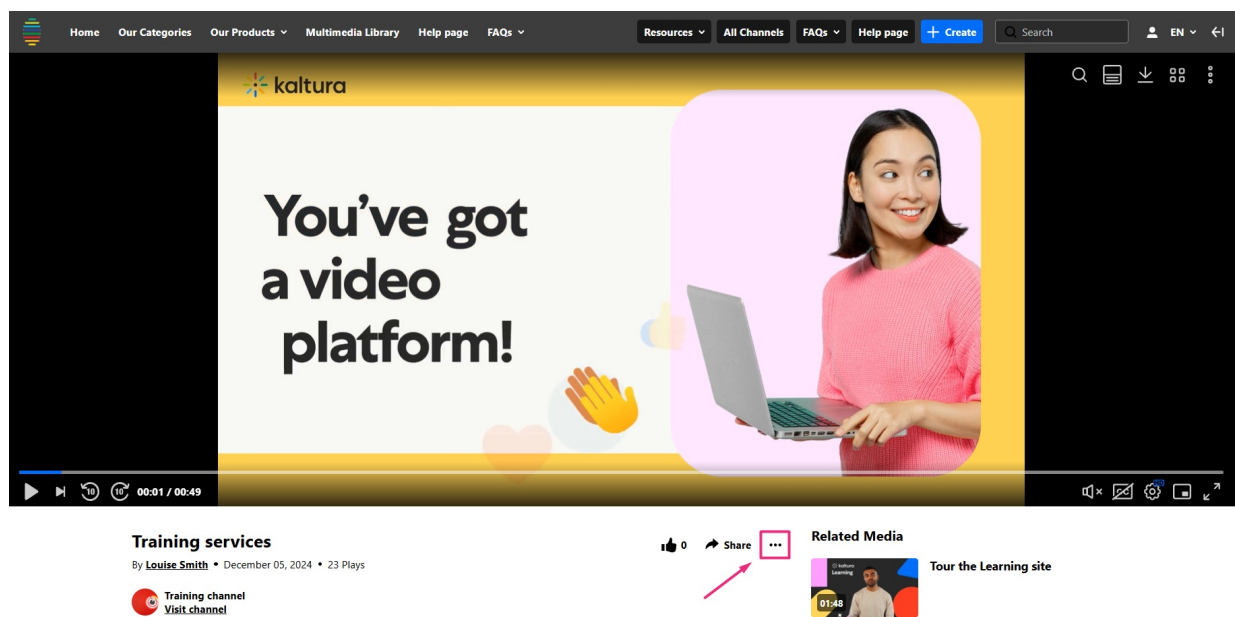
Home Our Categories Our Products Multimedia Library Help page FAQs

Resources All Channels FAQs Help page + Create Search EN

kaltura

You've got a video platform!

00:01 / 00:49

Training services

By Louise Smith • December 05, 2024 • 23 Plays

Training channel
Visit channel

0 Share ···

Related Media

kaltura Learning

01:48

Tour the Learning site